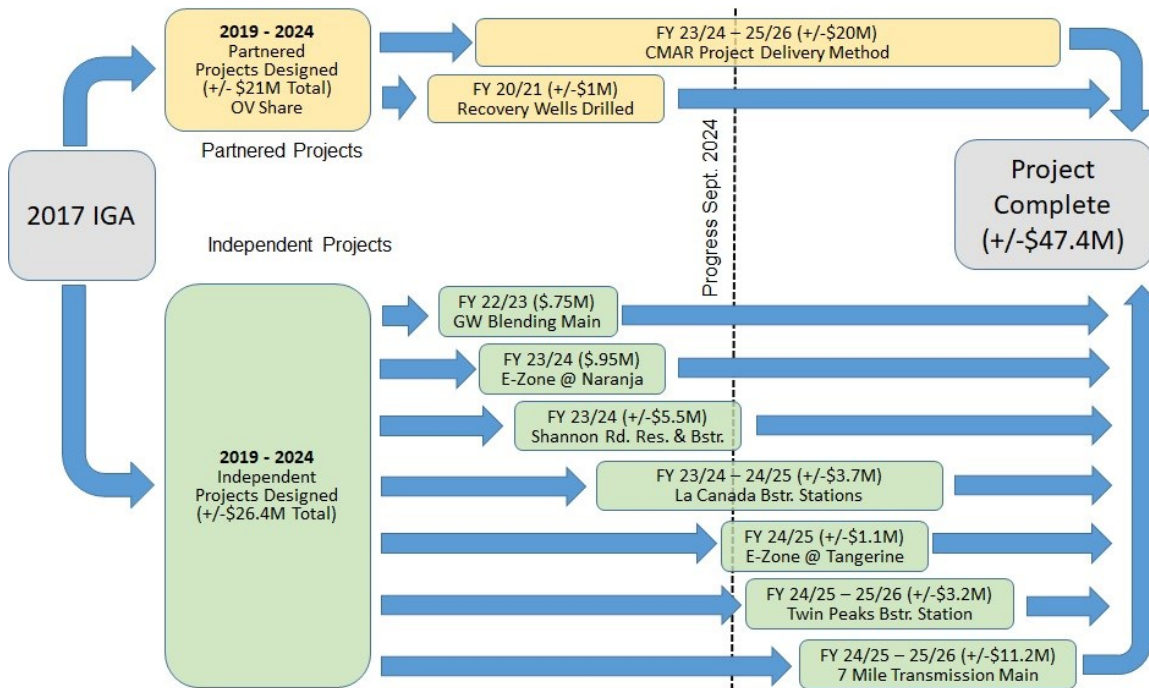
2019 - 2024
Partnered Projects Designed (+/- $21M Total) OV Share

Partnered Projects

FY 23/24 – 25/26 (+/-$20M)
CMAR Project Delivery Method

FY 20/21 (+/-$1M)
Recovery Wells Drilled

Progress Sept. 2024

Project Complete (+/-$47.4M)

2017 IGA

Independent Projects

2019 - 2024
Independent Projects Designed (+/-$26.4M Total)

FY 22/23 ($.75M)
GW Blending Main

FY 23/24 ($.95M)
E-Zone @ Naranja

FY 23/24 (+/-$5.5M)
Shannon Rd. Res. & Bstr.

FY 23/24 – 24/25 (+/-$3.7M)
La Canada Bstr. Stations

FY 24/25 (+/-$1.1M)
E-Zone @ Tangerine

FY 24/25 – 25/26 (+/-$3.2M)
Twin Peaks Bstr. Station

FY 24/25 – 25/26 (+/-$11.2M)
7 Mile Transmission Main